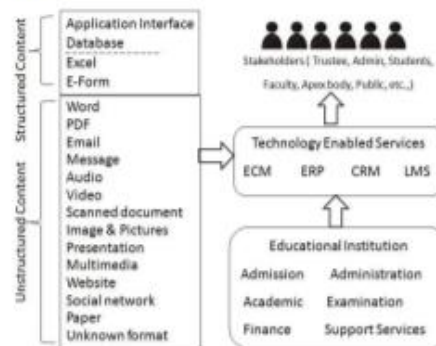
Structured Content
Application Interface
Database
Excel
E-Form

Unstructured Content
Word
PDF
Email
Message
Audio
Video
Scanned document
Image & Pictures
Presentation
Multimedia
Website
Social network
Paper
Unknown format

Stakeholders ( Trustee, Admin, Students, Faculty, Apexbody, Public, etc.,)

Technology Enabled Services
ECM ERP CRM LMS

Educational Institution
Admission Administration
Academic Examination
Finance Support Services